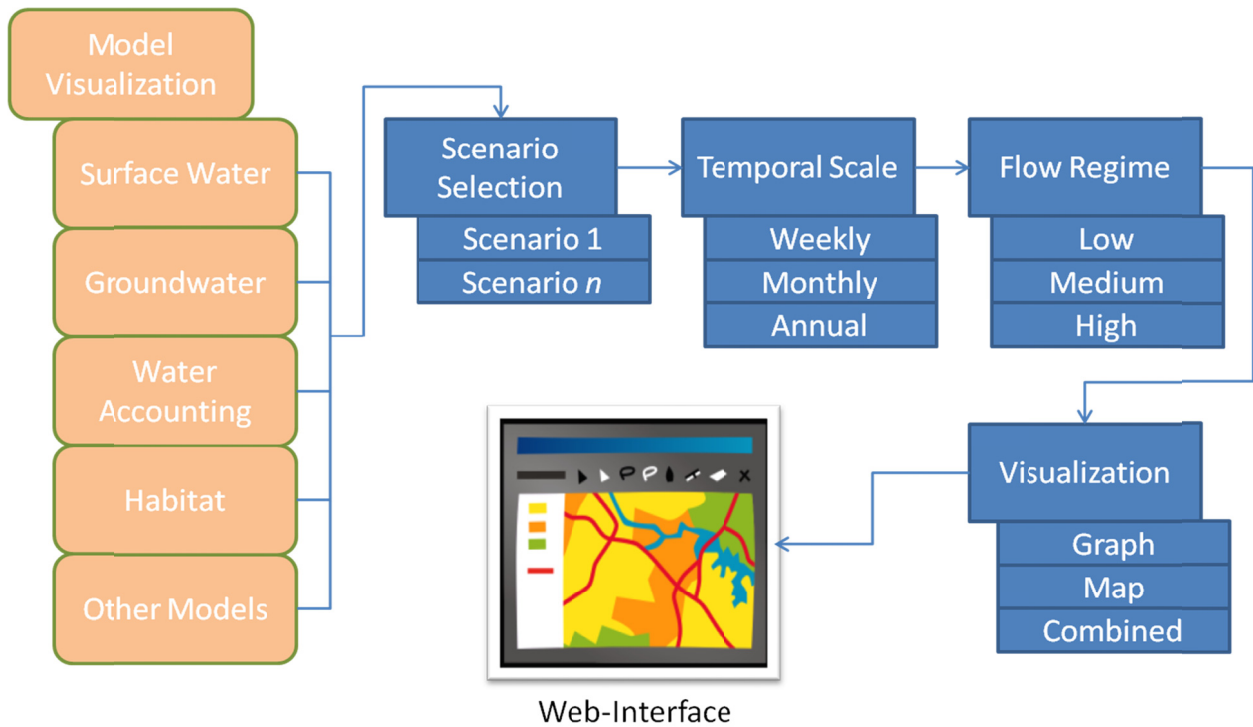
Model Visualization

Surface Water

Groundwater

Water Accounting

Habitat

Other Models

Scenario Selection

Scenario 1

Scenario *n*

Temporal Scale

Weekly

Monthly

Annual

Flow Regime

Low

Medium

High

Visualization

Graph

Map

Combined

Web-Interface